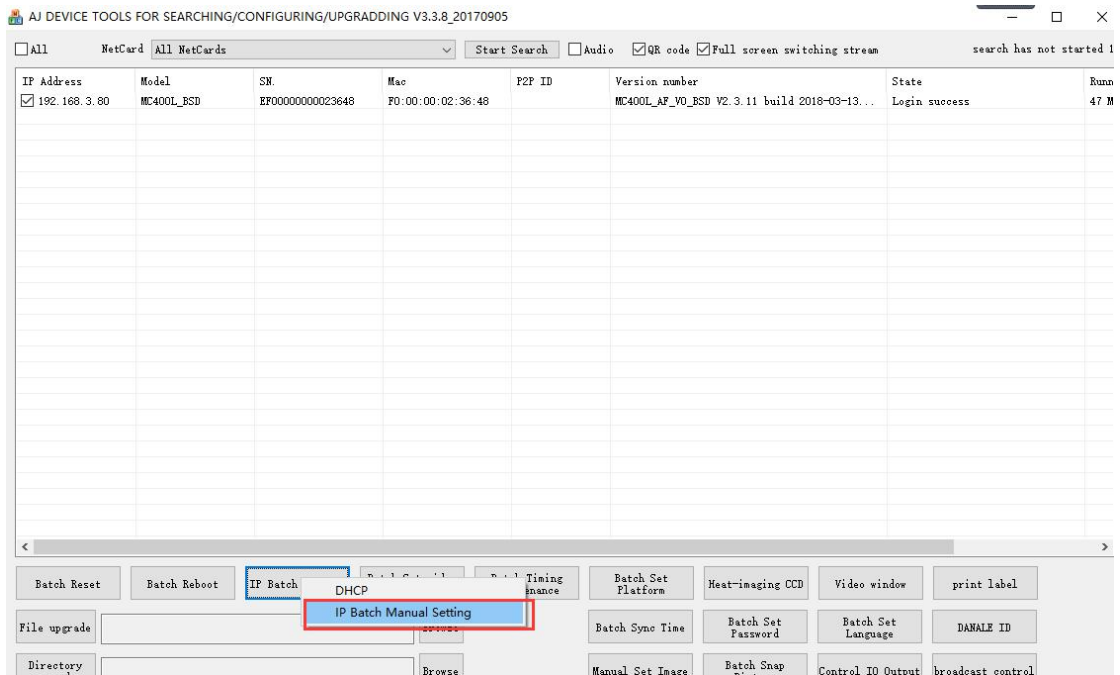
AJ DEVICE TOOLS FOR SEARCHING/CONFIGURING/UPGRADDING V3.3.8_20170905

All NetCard All NetCards Start Search Audio QR code Full screen switching stream search has not started 1

| IP Address | Model | SN. | Mac | P2P ID | Version number | State | Runn |
|---|---|---|---|---|---|---|---|
| 192.168.3.80 | MC400L_BSD | EF00000000023648 | F0:00:00:02:36:48 | | MC400L_AF_V0_BSD V2.3.11 build 2018-03-13... | Login success | 47 M |

Batch Reset | Batch Reboot | IP Batch | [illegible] | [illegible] Timing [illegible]enance | Batch Set Platform | Heat-imaging CCD | Video window | print label

DHCP
IP Batch Manual Setting

File upgrade | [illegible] | Batch Sync Time | Batch Set Password | Batch Set Language | DANALE ID

Directory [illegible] | Browse | Manual Set Image | Batch Snap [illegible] | Control IO Output | broadcast control